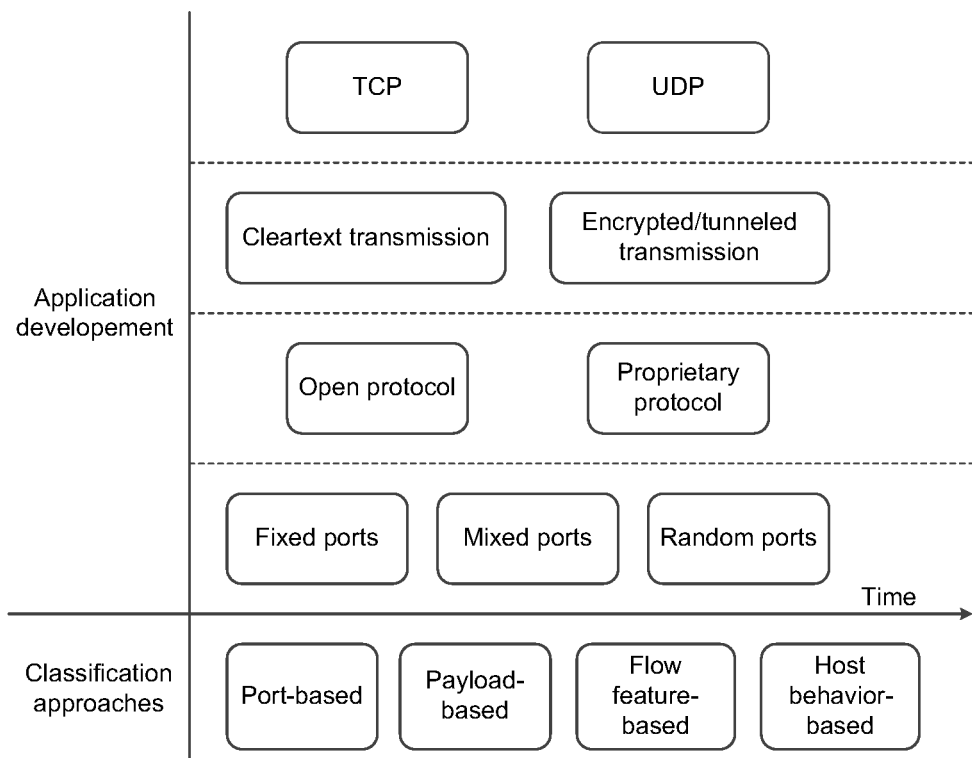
Application developement

TCP

UDP

Cleartext transmission

Encrypted/tunneled transmission

Open protocol

Proprietary protocol

Fixed ports

Mixed ports

Random ports

Time

Classification approaches

Port-based

Payload-based

Flow feature-based

Host behavior-based